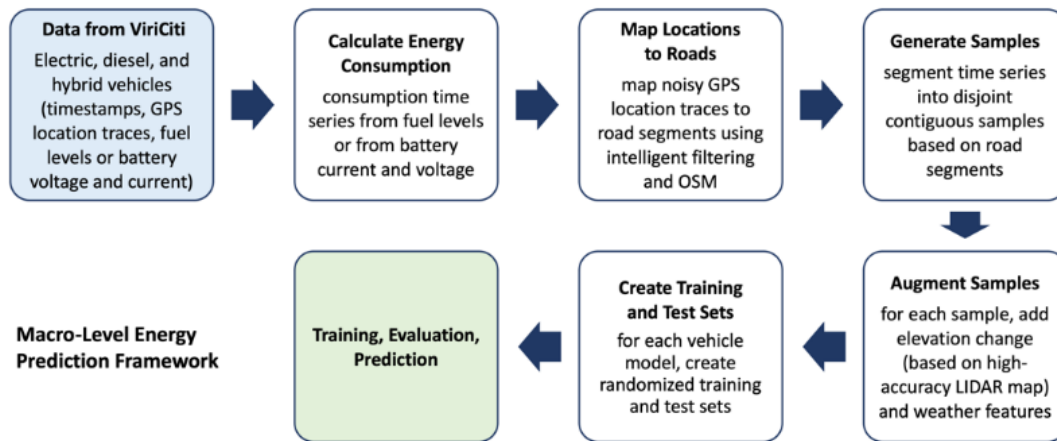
**Data from ViriCiti**
Electric, diesel, and hybrid vehicles (timestamps, GPS location traces, fuel levels or battery voltage and current)

**Calculate Energy Consumption**
consumption time series from fuel levels or from battery current and voltage

**Map Locations to Roads**
map noisy GPS location traces to road segments using intelligent filtering and OSM

**Generate Samples**
segment time series into disjoint contiguous samples based on road segments

**Augment Samples**
for each sample, add elevation change (based on high-accuracy LIDAR map) and weather features

**Create Training and Test Sets**
for each vehicle model, create randomized training and test sets

**Training, Evaluation, Prediction**

**Macro-Level Energy Prediction Framework**